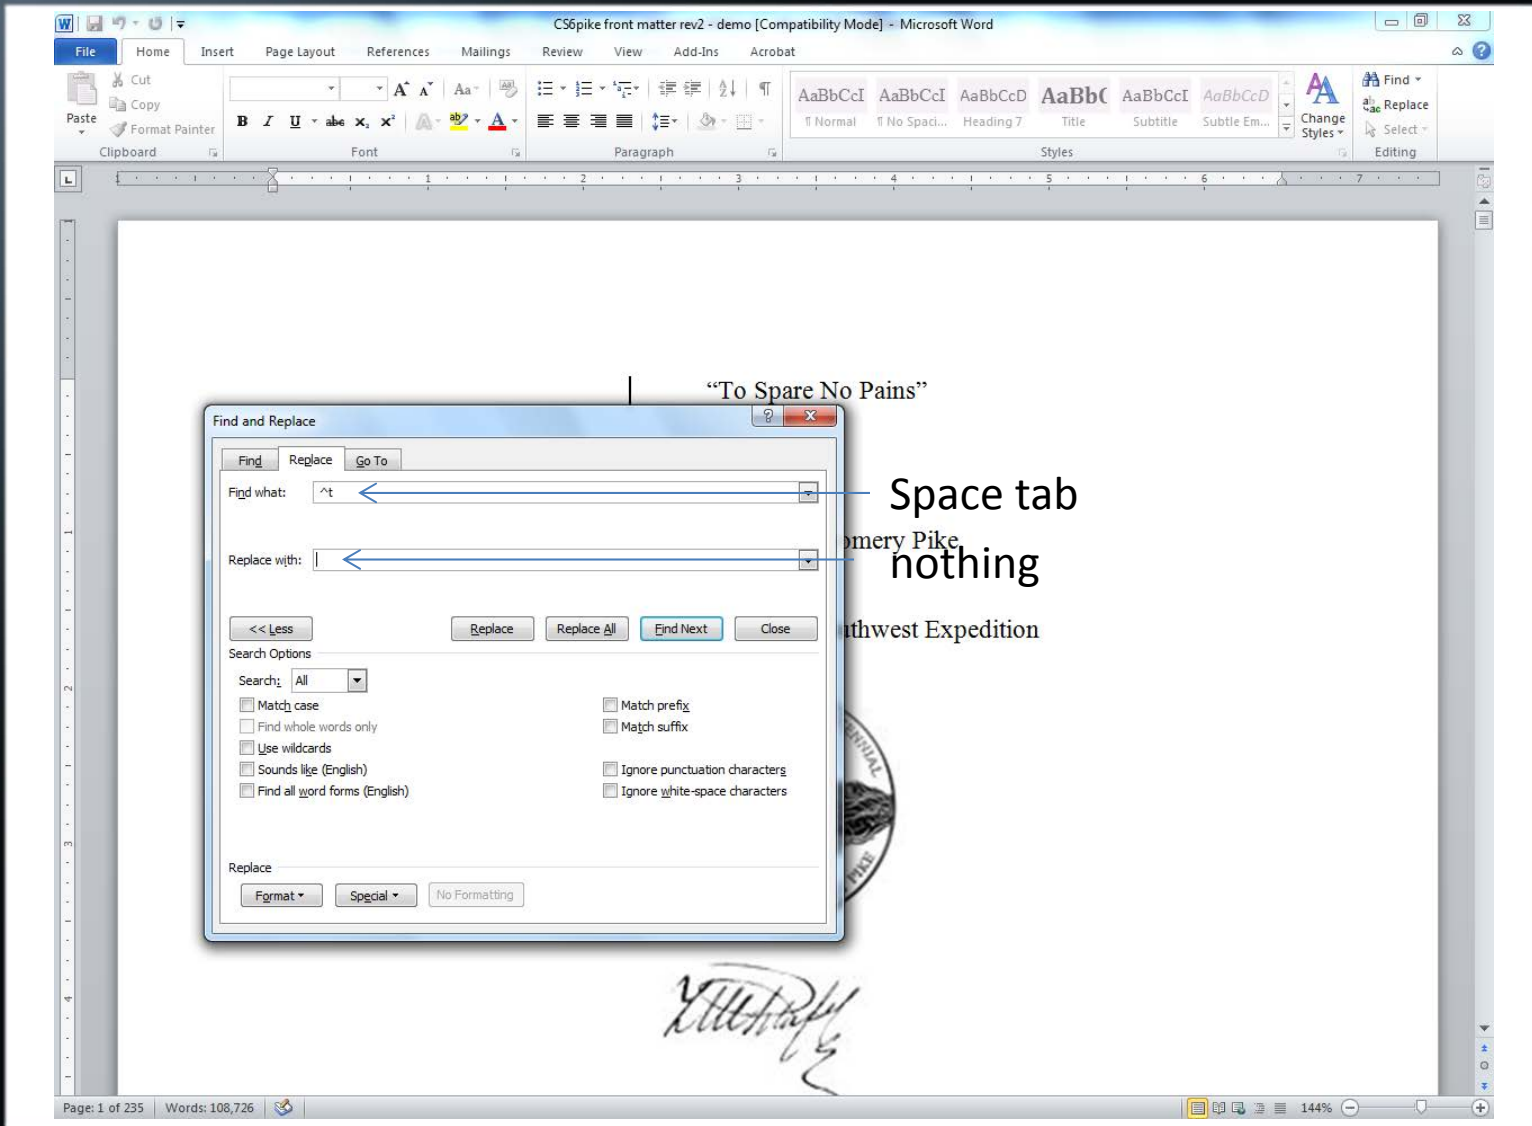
CS6pike front matter rev2 - demo [Compatibility Mode] - Microsoft Word

File Home Insert Page Layout References Mailings Review View Add-Ins Acrobat

Paste
Cut
Copy
Format Painter
Clipboard

B I U abe $x_2$ $x^2$
Font

Paragraph

AaBbCcI AaBbCcI AaBbCcD AaBbC AaBbCcI AaBbCcD
¶ Normal ¶ No Spaci... Heading 7 Title Subtitle Subtle Em...
Change Styles
Styles

Find
Replace
Select
Editing

“To Spare No Pains”

Find and Replace

Find Replace Go To

Find what: ^t

Space tab

Replace with:

nothing

omery Pike

<< Less Replace Replace All Find Next Close

thwest Expedition

Search Options
Search: All
Match case
Find whole words only
Use wildcards
Sounds like (English)
Find all word forms (English)
Match prefix
Match suffix
Ignore punctuation characters
Ignore white-space characters

Replace
Format Special No Formatting

Page: 1 of 235 Words: 108,726

144%